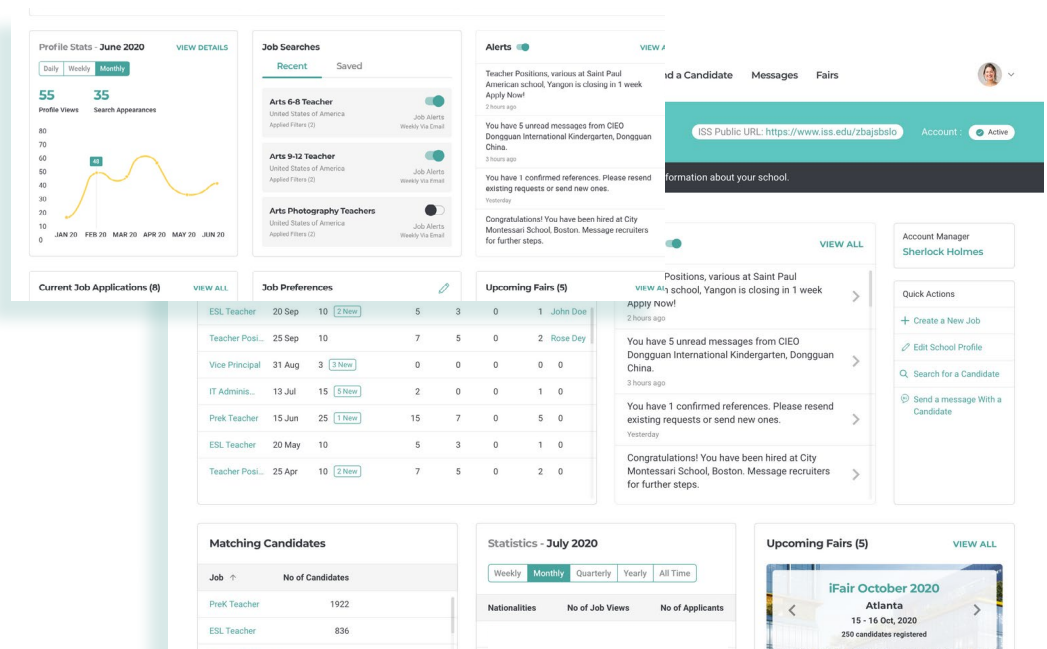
Profile Stats - June 2020
VIEW DETAILS
Daily | Weekly | Monthly
55
Profile Views
35
Search Appearances
80
70
60
50
40
30
20
10
0
48
JAN 20 FEB 20 MAR 20 APR 20 MAY 20 JUN 20

Job Searches
Recent | Saved
Arts 6-8 Teacher
United States of America
Applied Filters (2)
Job Alerts
Weekly Via Email
Arts 9-12 Teacher
United States of America
Applied Filters (2)
Job Alerts
Weekly Via Email
Arts Photography Teachers
United States of America
Applied Filters (2)
Job Alerts
Weekly Via Email

Alerts
VIEW A
Teacher Positions, various at Saint Paul American school, Yangon is closing in 1 week Apply Now!
2 hours ago
You have 5 unread messages from CIEO Dongguan International Kindergarten, Dongguan China.
3 hours ago
You have 1 confirmed references. Please resend existing requests or send new ones.
Yesterday
Congratulations! You have been hired at City Montessari School, Boston. Message recruiters for further steps.

Current Job Applications (8)
VIEW ALL
Job Preferences
Upcoming Fairs (5)
VIEW AL

d a Candidate
Messages
Fairs
ISS Public URL: https://www.iss.edu/zbajsbslo
Account : Active
formation about your school.

| ESL Teacher | 20 Sep | 10 2 New | 5 | 3 | 0 | 1 | John Doe |
|---|---|---|---|---|---|---|---|
| Teacher Posi... | 25 Sep | 10 | 7 | 5 | 0 | 2 | Rose Dey |
| Vice Principal | 31 Aug | 3 3 New | 0 | 0 | 0 | 0 | |
| IT Adminis... | 13 Jul | 15 5 New | 2 | 0 | 0 | 1 | 0 |
| Prek Teacher | 15 Jun | 25 1 New | 15 | 7 | 0 | 5 | 0 |
| ESL Teacher | 20 May | 10 | 5 | 3 | 0 | 1 | 0 |
| Teacher Posi... | 25 Apr | 10 2 New | 7 | 5 | 0 | 2 | 0 |

VIEW ALL
Positions, various at Saint Paul n school, Yangon is closing in 1 week Apply Now!
2 hours ago
You have 5 unread messages from CIEO Dongguan International Kindergarten, Dongguan China.
3 hours ago
You have 1 confirmed references. Please resend existing requests or send new ones.
Yesterday
Congratulations! You have been hired at City Montessari School, Boston. Message recruiters for further steps.

Account Manager
Sherlock Holmes

Quick Actions
+ Create a New Job
Edit School Profile
Search for a Candidate
Send a message With a Candidate

Matching Candidates
| Job ↑ | No of Candidates |
|---|---|
| PreK Teacher | 1922 |
| ESL Teacher | 836 |

Statistics - July 2020
Weekly | Monthly | Quarterly | Yearly | All Time
| Nationalities | No of Job Views | No of Applicants |
|---|---|---|

Upcoming Fairs (5)
VIEW ALL
iFair October 2020
Atlanta
15 - 16 Oct, 2020
250 candidates registered